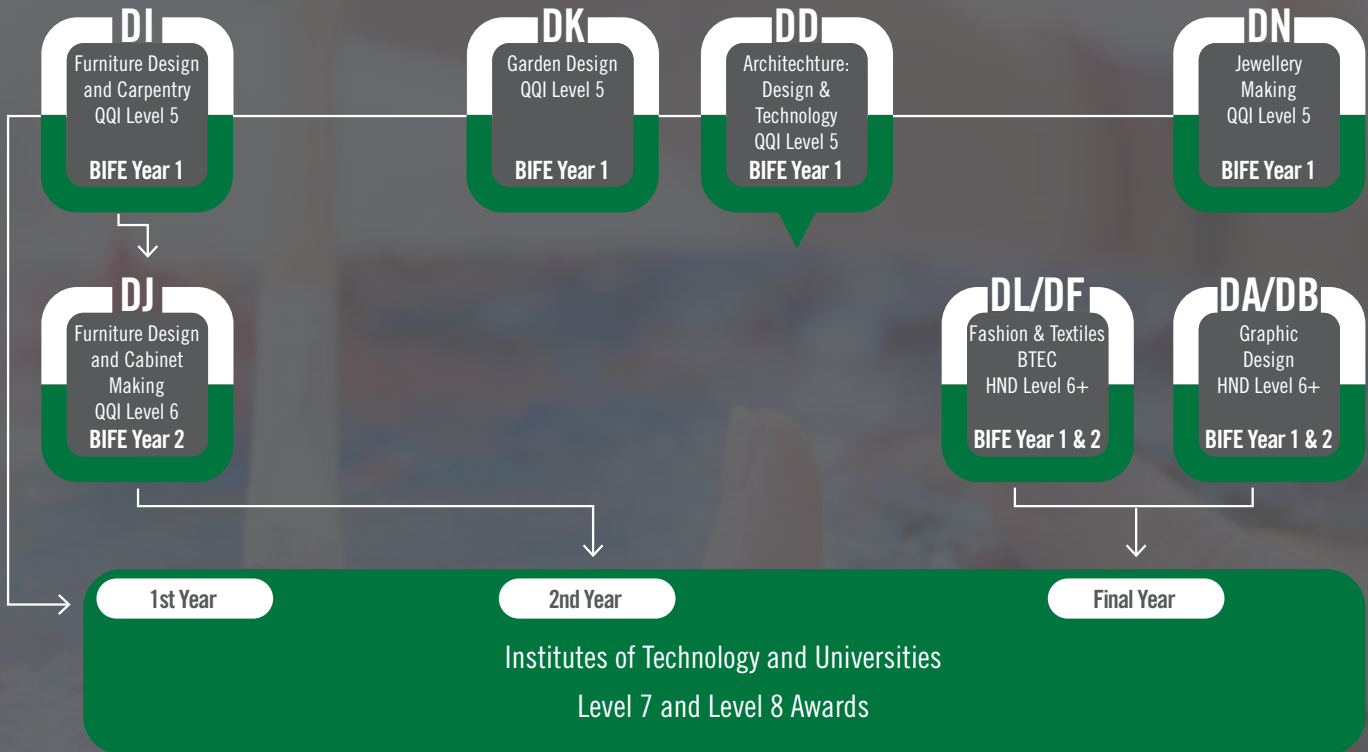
DI
Furniture Design and Carpentry QQI Level 5
BIFE Year 1

DK
Garden Design QQI Level 5
BIFE Year 1

DD
Architechture: Design & Technology QQI Level 5
BIFE Year 1

DN
Jewellery Making QQI Level 5
BIFE Year 1

DJ
Furniture Design and Cabinet Making QQI Level 6
BIFE Year 2

DL/DF
Fashion & Textiles BTEC HND Level 6+
BIFE Year 1 & 2

DA/DB
Graphic Design HND Level 6+
BIFE Year 1 & 2

1st Year

2nd Year

Final Year

Institutes of Technology and Universities
Level 7 and Level 8 Awards